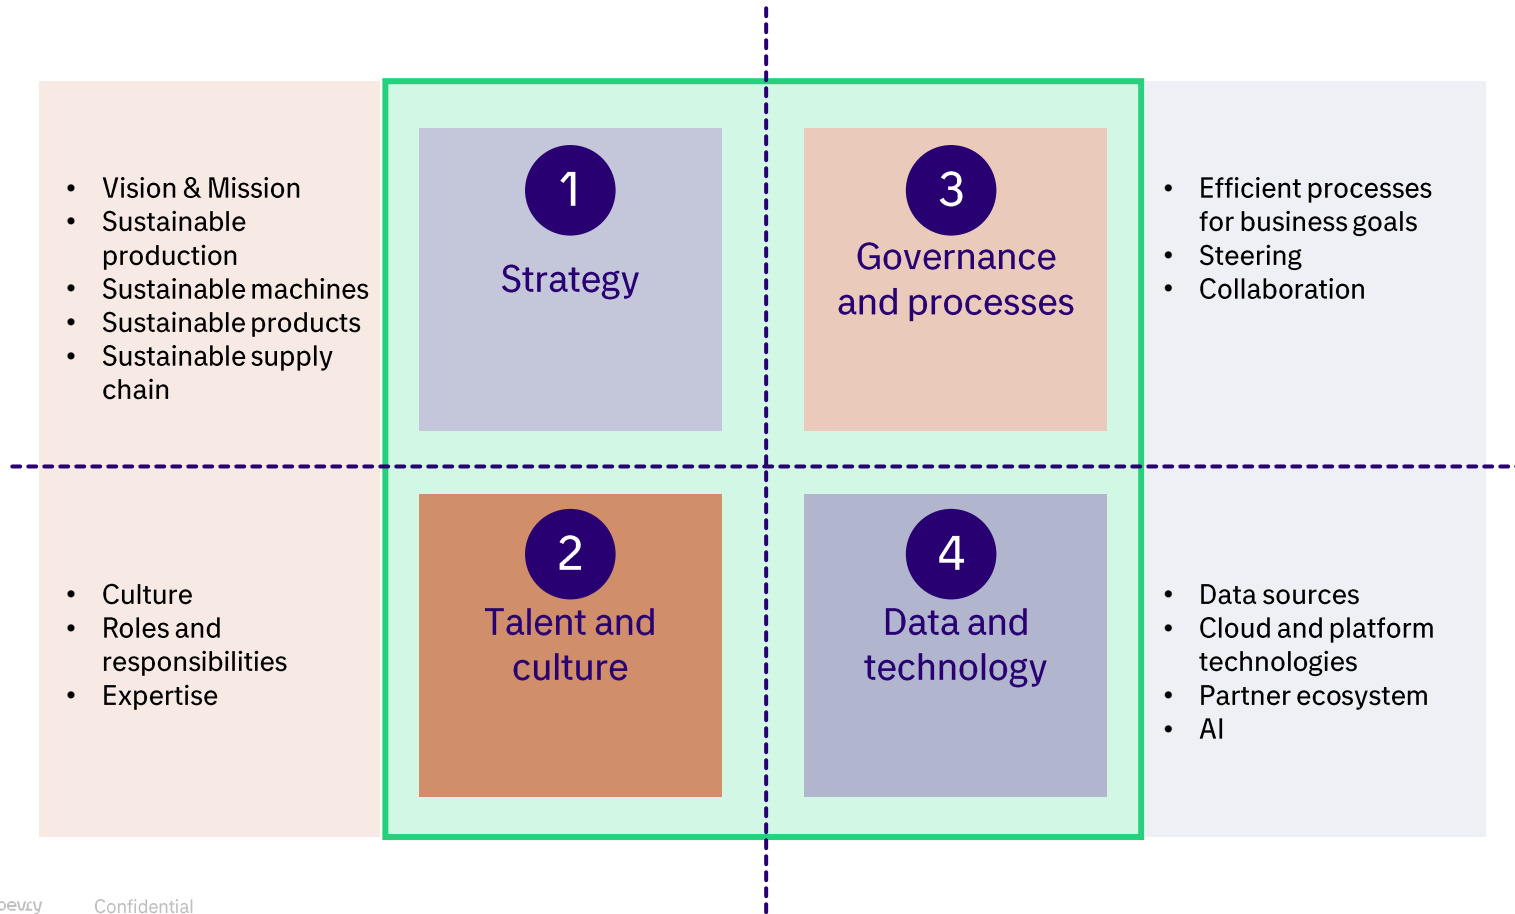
- Vision & Mission
- Sustainable production
- Sustainable machines
- Sustainable products
- Sustainable supply chain

1
Strategy

3
Governance and processes

- Efficient processes for business goals
- Steering
- Collaboration

- Culture
- Roles and responsibilities
- Expertise

2
Talent and culture

4
Data and technology

- Data sources
- Cloud and platform technologies
- Partner ecosystem
- AI

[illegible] Confidential